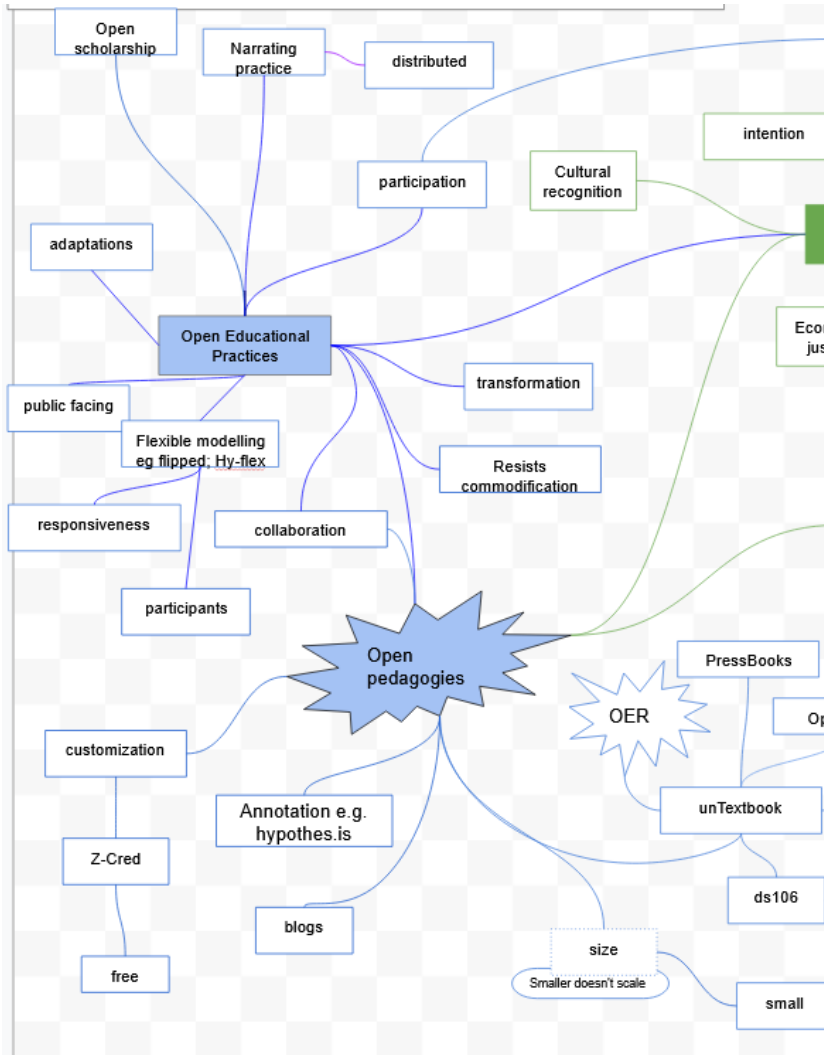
Open scholarship

Narrating practice

distributed

intention

participation

Cultural recognition

adaptations

Eco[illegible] jus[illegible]

Open Educational Practices

transformation

public facing

Flexible modelling eg flipped; Hy-flex

Resists commodification

responsiveness

collaboration

participants

Open pedagogies

PressBooks

OER

Op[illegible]

customization

unTextbook

Annotation e.g. hypothes.is

Z-Cred

ds106

blogs

size

Smaller doesn't scale

free

small